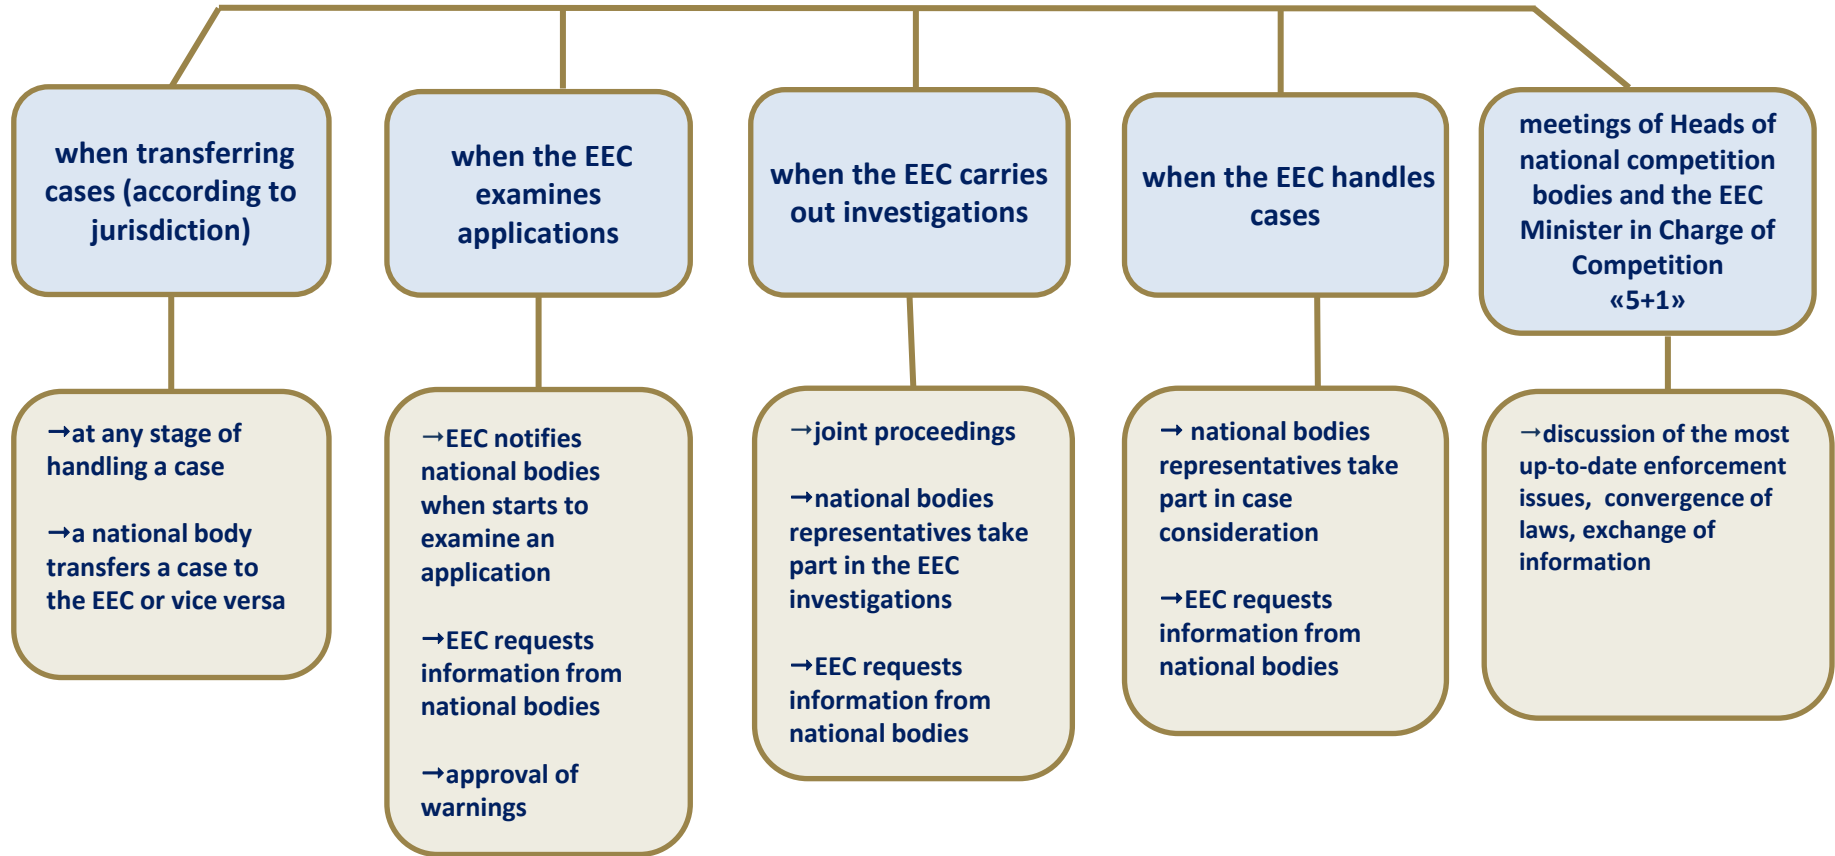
when transferring cases (according to jurisdiction)

→at any stage of handling a case

→a national body transfers a case to the EEC or vice versa

when the EEC examines applications

→EEC notifies national bodies when starts to examine an application

→EEC requests information from national bodies

→approval of warnings

when the EEC carries out investigations

→joint proceedings

→national bodies representatives take part in the EEC investigations

→EEC requests information from national bodies

when the EEC handles cases

→ national bodies representatives take part in case consideration

→EEC requests information from national bodies

meetings of Heads of national competition bodies and the EEC Minister in Charge of Competition «5+1»

→discussion of the most up-to-date enforcement issues, convergence of laws, exchange of information